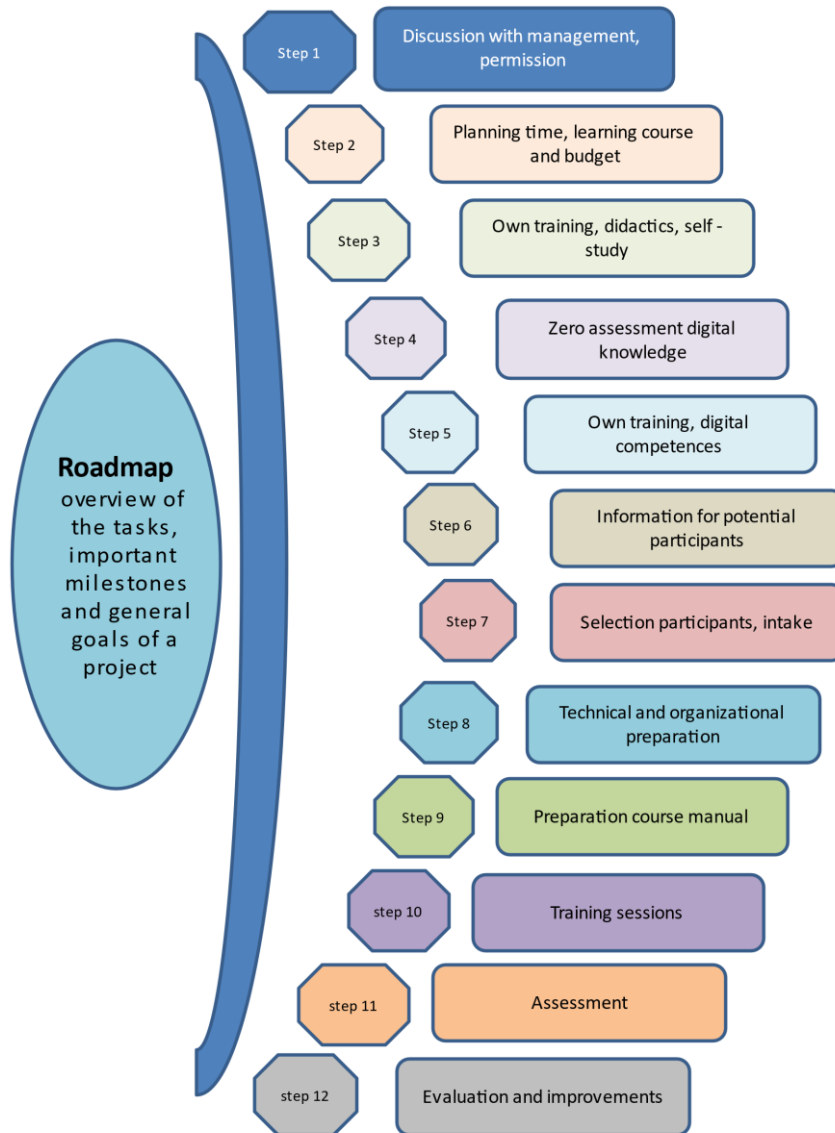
Roadmap
overview of the tasks, important milestones and general goals of a project

Step 1
Discussion with management, permission

Step 2
Planning time, learning course and budget

Step 3
Own training, didactics, self - study

Step 4
Zero assessment digital knowledge

Step 5
Own training, digital competences

Step 6
Information for potential participants

Step 7
Selection participants, intake

Step 8
Technical and organizational preparation

Step 9
Preparation course manual

step 10
Training sessions

step 11
Assessment

step 12
Evaluation and improvements